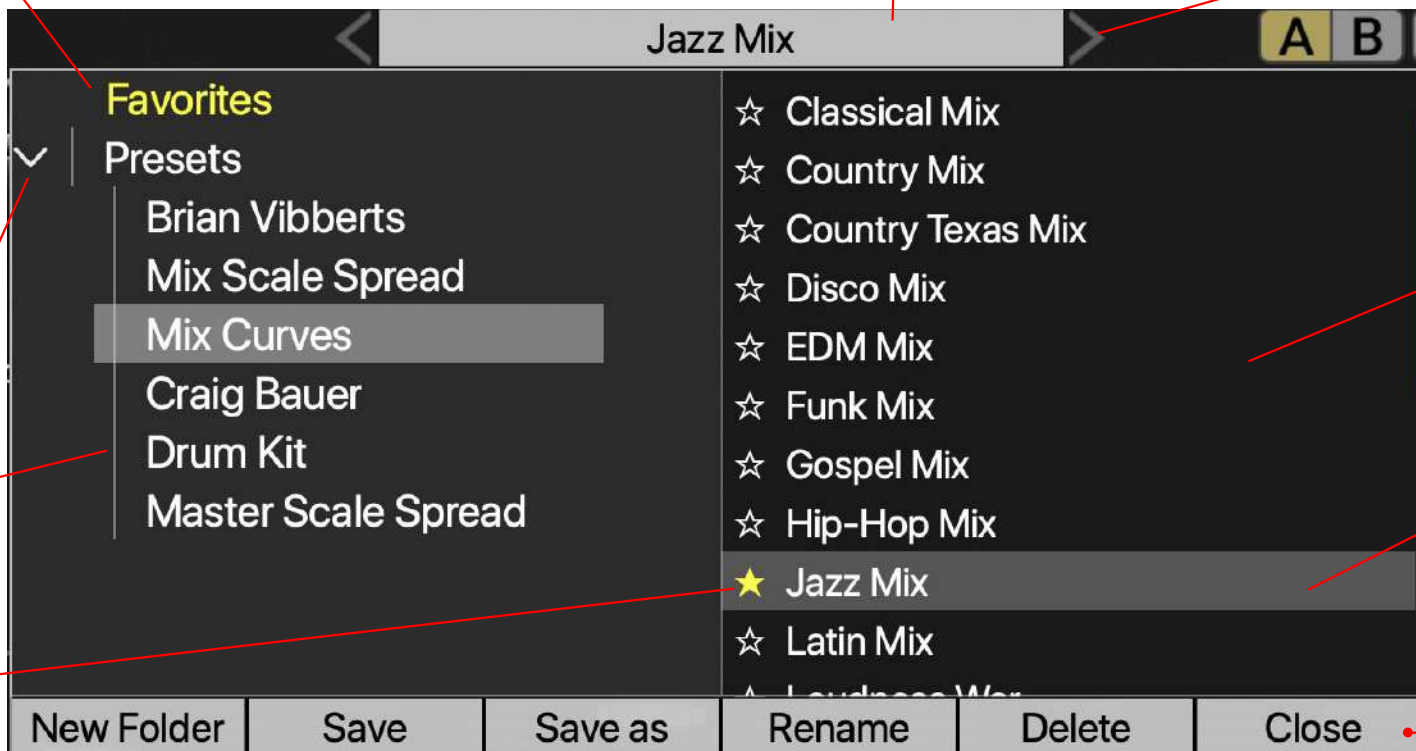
Jazz Mix

A B

Favorites
Presets
Brian Vibberts
Mix Scale Spread
Mix Curves
Craig Bauer
Drum Kit
Master Scale Spread

☆ Classical Mix
☆ Country Mix
☆ Country Texas Mix
☆ Disco Mix
☆ EDM Mix
☆ Funk Mix
☆ Gospel Mix
☆ Hip-Hop Mix
★ Jazz Mix
☆ Latin Mix
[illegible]

New Folder | Save | Save as | Rename | Delete | Close